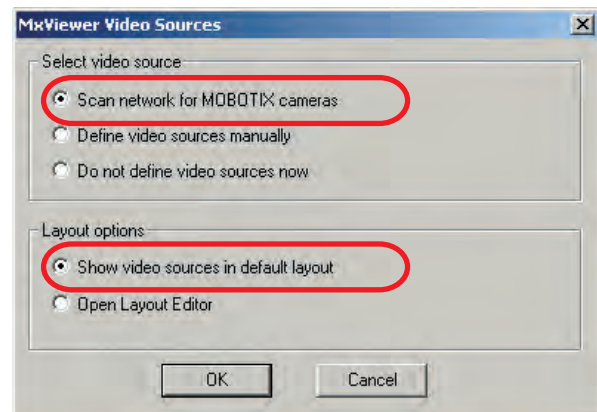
MxViewer Video Sources

Select video source

Scan network for MOBOTIX cameras

Define video sources manually

Do not define video sources now

Layout options

Show video sources in default layout

Open Layout Editor

OK

Cancel